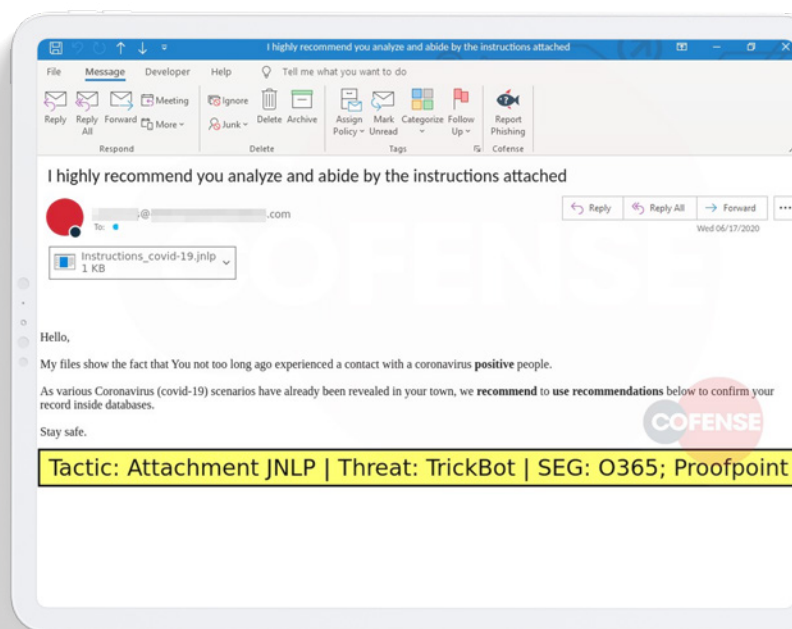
I highly recommend you analyze and abide by the instructions attached

File Message Developer Help Tell me what you want to do

Reply Reply All Forward Meeting More Respond

Ignore Junk Delete Archive Delete

Assign Policy Mark Unread Categorize Follow Up Tags

Report Phishing Cofense

I highly recommend you analyze and abide by the instructions attached

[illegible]@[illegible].com
To:

Reply Reply All Forward
Wed 06/17/2020

Instructions_covid-19.jnlp
1 KB

COFENSE

Hello,

My files show the fact that You not too long ago experienced a contact with a coronavirus **positive** people.

As various Coronavirus (covid-19) scenarios have already been revealed in your town, we **recommend** to **use recommendations** below to confirm your record inside databases.

Stay safe.

COFENSE

Tactic: Attachment JNLP | Threat: TrickBot | SEG: O365; Proofpoint